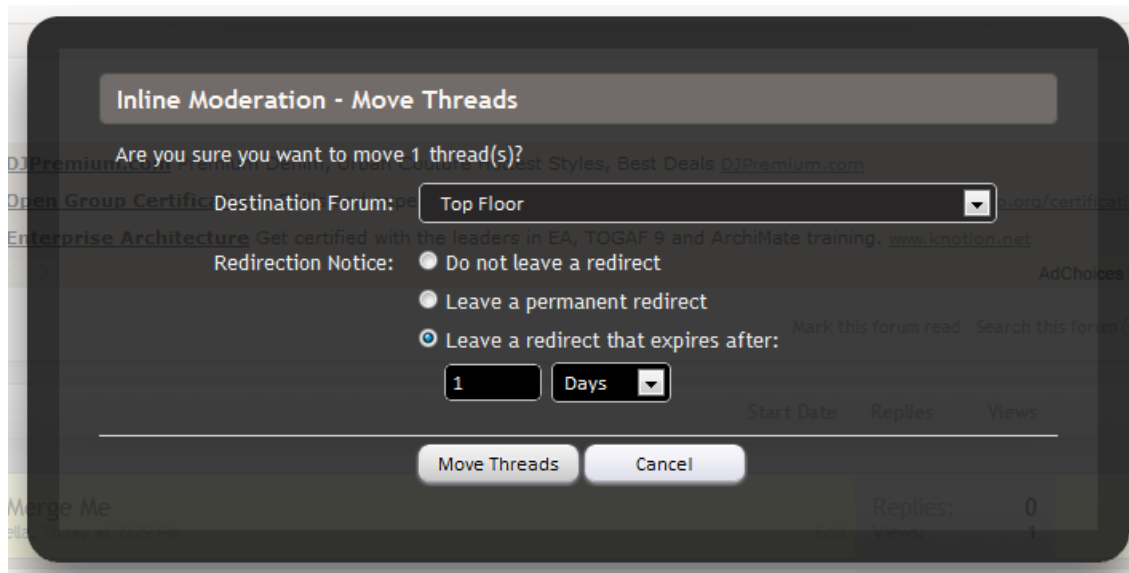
Inline Moderation - Move Threads

Are you sure you want to move 1 thread(s)?

Destination Forum: Top Floor

Redirection Notice: Do not leave a redirect

Leave a permanent redirect

Leave a redirect that expires after:

1 Days

Move Threads Cancel

DJPremium.com Premium Denim, Urban Couture Hottest Styles, Best Deals DJPremium.com

Open Group Certific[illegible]

Enterprise Architecture Get certified with the leaders in EA, TOGAF 9 and ArchiMate training. www.knotion.net

AdChoices

Mark this forum read Search this forum

Start Date Replies Views

Merge Me

Replies: 0

Views: 1